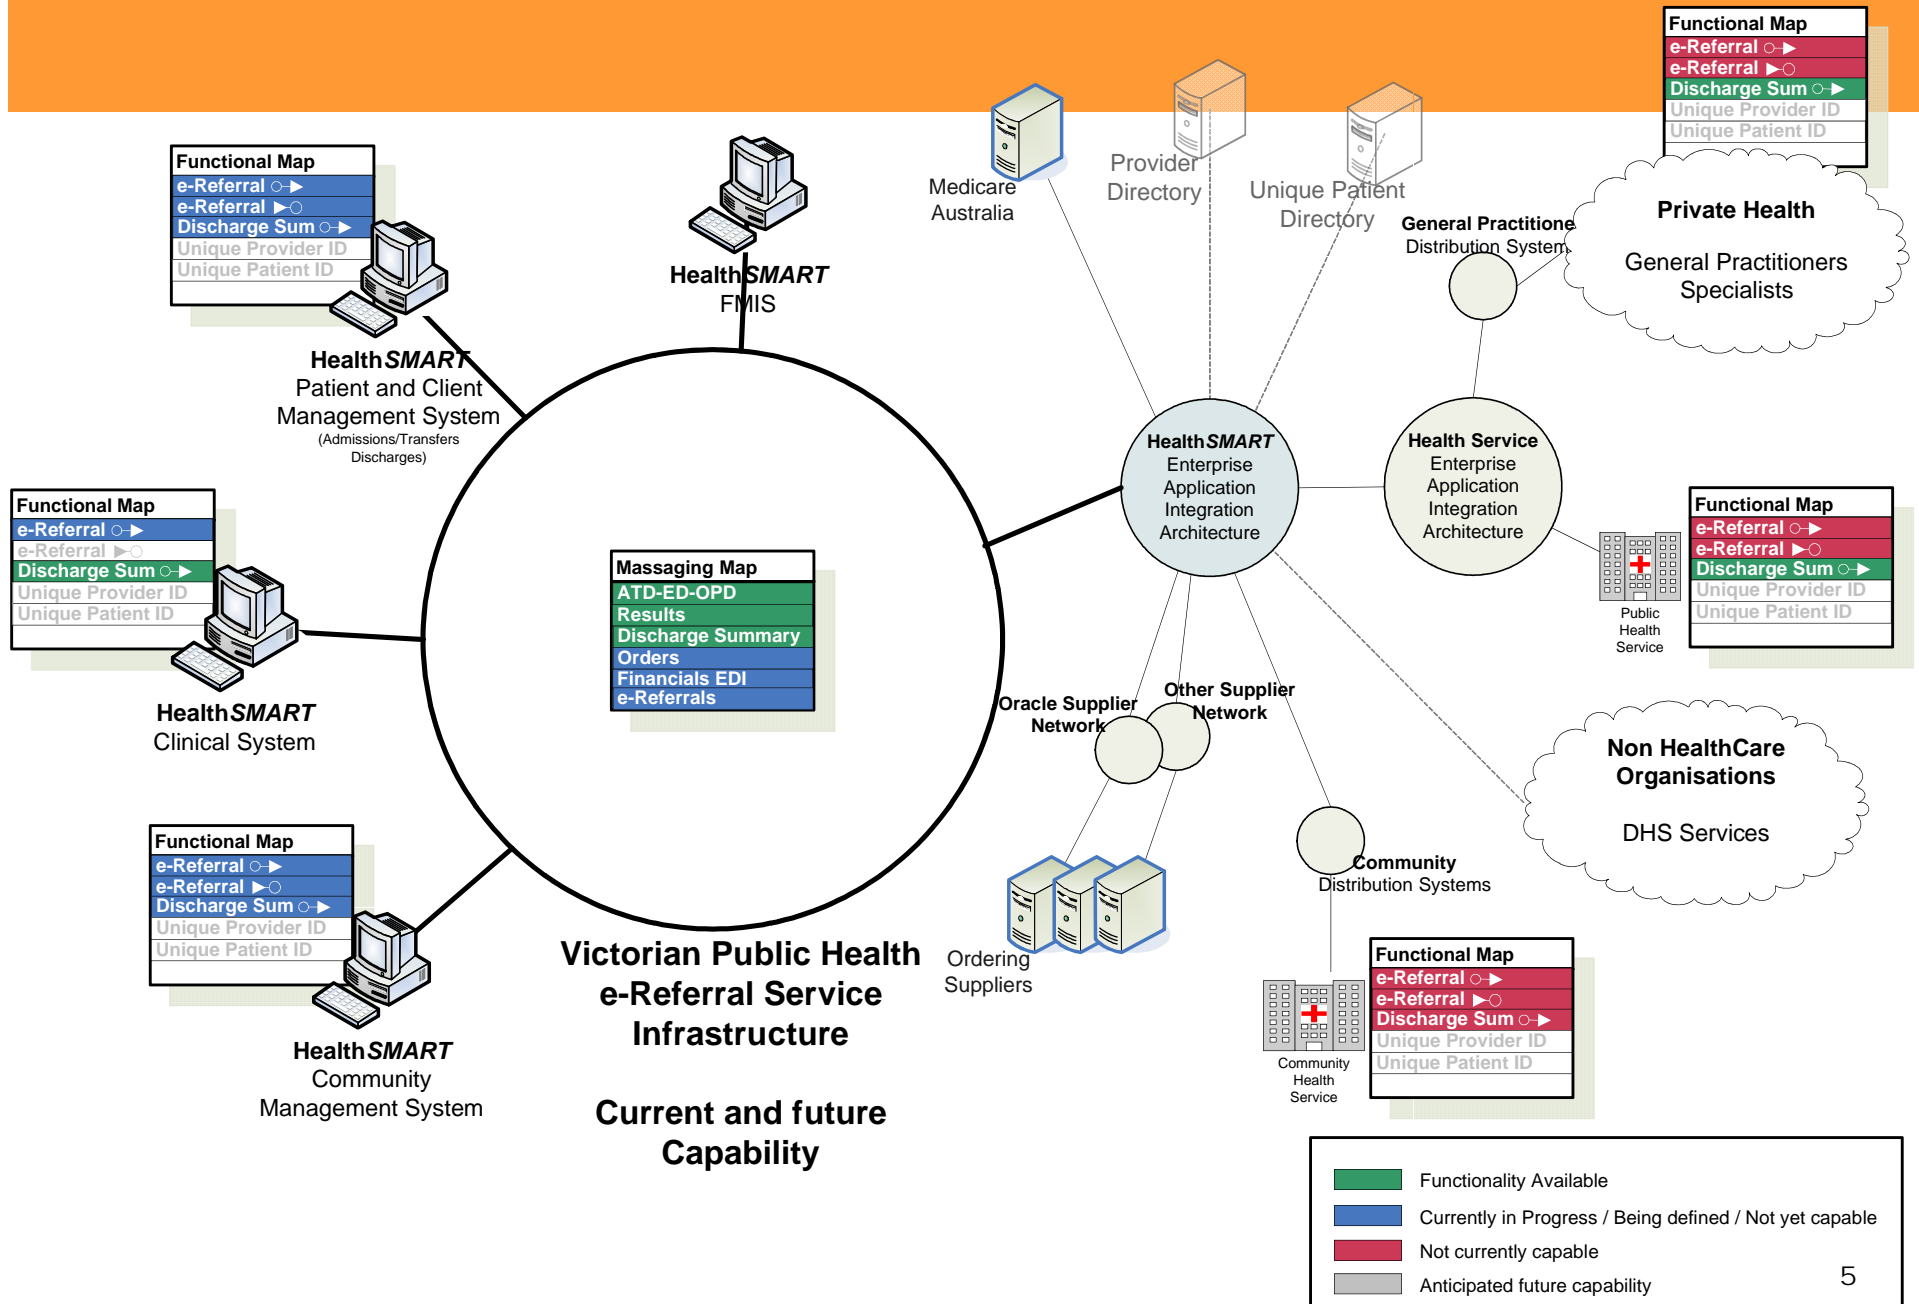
Functional Map
e-Referral ○▶
e-Referral ▶○
Discharge Sum ○▶
Unique Provider ID
Unique Patient ID

HealthSMART
Patient and Client
Management System
(Admissions/Transfers
Discharges)

HealthSMART
FMIS

Medicare
Australia

Provider
Directory

Unique Patient
Directory

Functional Map
e-Referral ○▶
e-Referral ▶○
Discharge Sum ○▶
Unique Provider ID
Unique Patient ID

General Practitioner
Distribution System

Private Health

General Practitioners
Specialists

Functional Map
e-Referral ○▶
e-Referral ▶○
Discharge Sum ○▶
Unique Provider ID
Unique Patient ID

HealthSMART
Clinical System

Massaging Map
ATD-ED-OPD
Results
Discharge Summary
Orders
Financials EDI
e-Referrals

HealthSMART
Enterprise
Application
Integration
Architecture

Health Service
Enterprise
Application
Integration
Architecture

Functional Map
e-Referral ○▶
e-Referral ▶○
Discharge Sum ○▶
Unique Provider ID
Unique Patient ID

Public
Health
Service

Oracle Supplier
Network

Other Supplier
Network

Non HealthCare
Organisations

DHS Services

Functional Map
e-Referral ○▶
e-Referral ▶○
Discharge Sum ○▶
Unique Provider ID
Unique Patient ID

HealthSMART
Community
Management System

Victorian Public Health
e-Referral Service
Infrastructure

Current and future
Capability

Ordering
Suppliers

Community
Distribution Systems

Community
Health
Service

Functional Map
e-Referral ○▶
e-Referral ▶○
Discharge Sum ○▶
Unique Provider ID
Unique Patient ID

Functionality Available
Currently in Progress / Being defined / Not yet capable
Not currently capable
Anticipated future capability

5